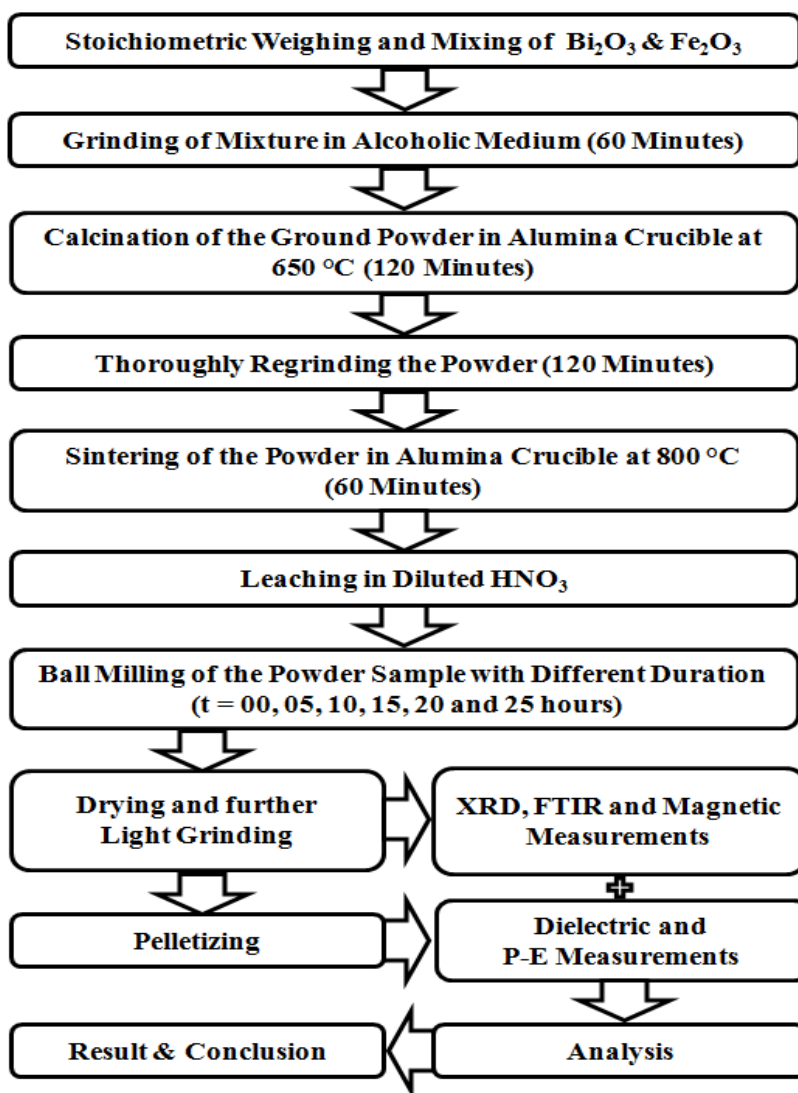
Stoichiometric Weighing and Mixing of $Bi_2O_3$ & $Fe_2O_3$

Grinding of Mixture in Alcoholic Medium (60 Minutes)

Calcination of the Ground Powder in Alumina Crucible at 650 °C (120 Minutes)

Thoroughly Regrinding the Powder (120 Minutes)

Sintering of the Powder in Alumina Crucible at 800 °C (60 Minutes)

Leaching in Diluted $HNO_3$

Ball Milling of the Powder Sample with Different Duration (t = 00, 05, 10, 15, 20 and 25 hours)

Drying and further Light Grinding

XRD, FTIR and Magnetic Measurements

Pelletizing

Dielectric and P-E Measurements

Result & Conclusion

Analysis